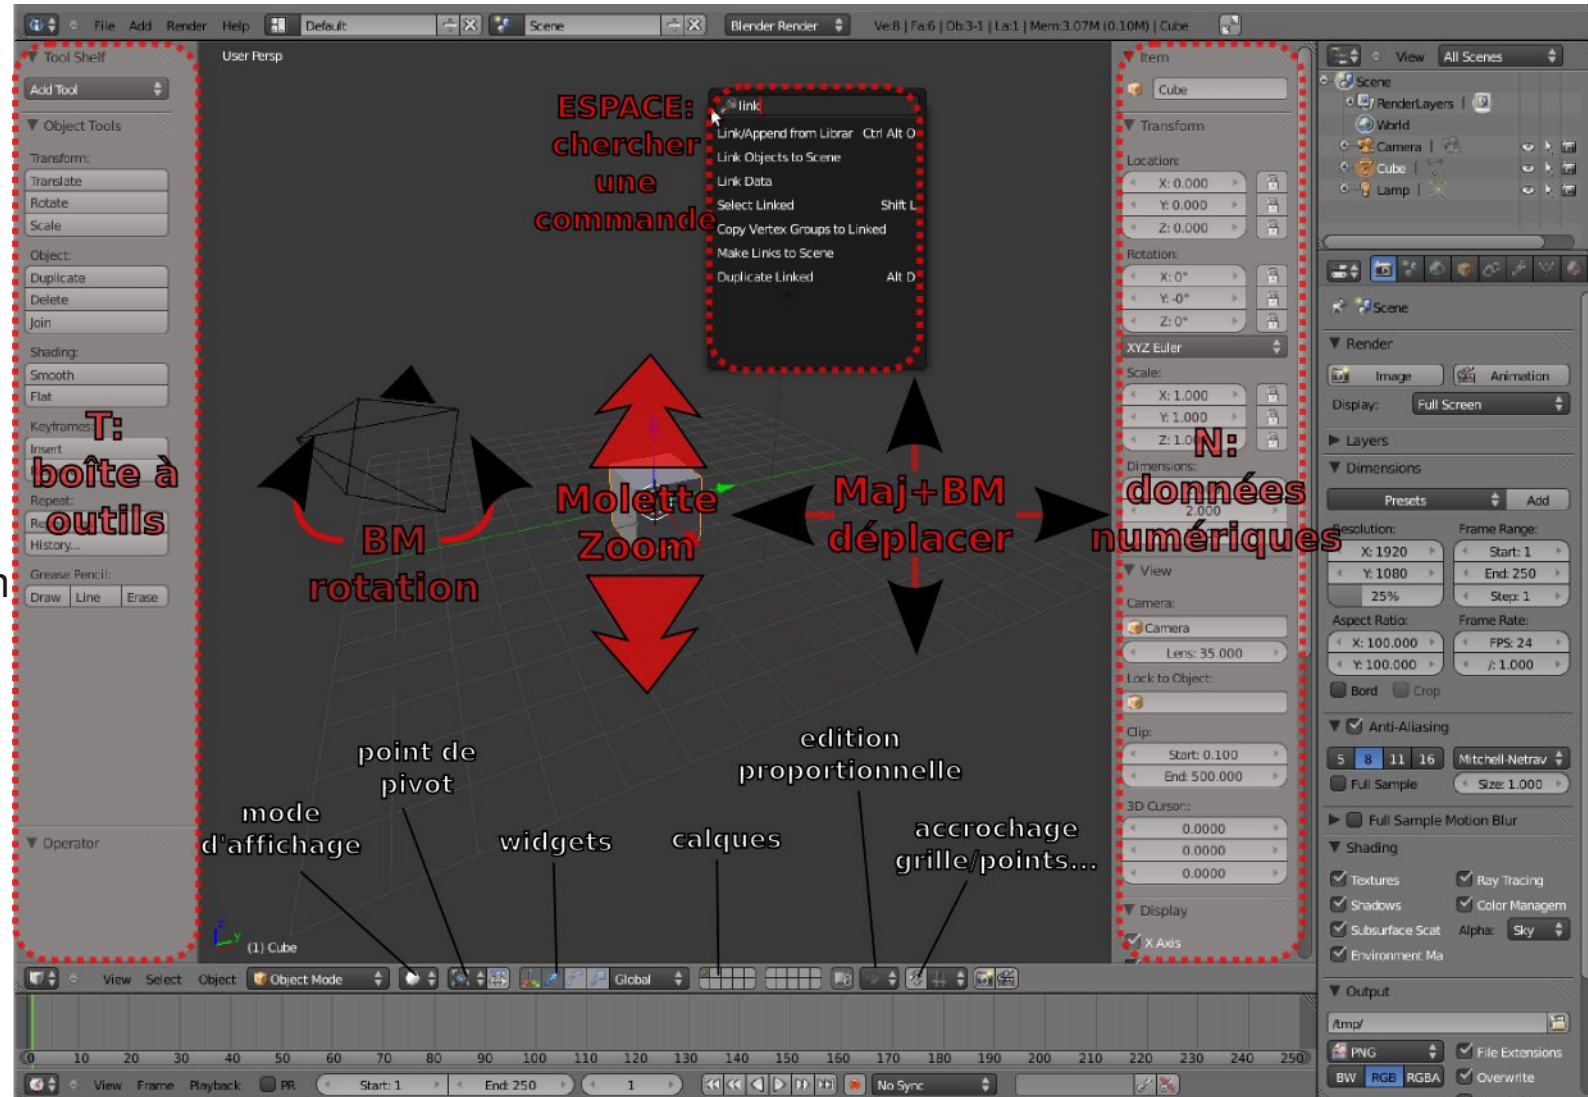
File Add Render Help Default Scene Blender Render Ve:8 | Fa:6 | Ob:3-1 | La:1 | Mem:3.07M (0.10M) | Cube

Tool Shelf
Add Tool
Object Tools
Transform:
Translate
Rotate
Scale
Object:
Duplicate
Delete
Join
Shading:
Smooth
Flat
Keyframes:
Insert
Repeat:
History...
Grease Pencil:
Draw Line Erase
Operator

T: boîte à outils

User Persp

ESPACE: chercher une commande

link
Link/Append from Librar Ctrl Alt O
Link Objects to Scene
Link Data
Select Linked Shift L
Copy Vertex Groups to Linked
Make Links to Scene
Duplicate Linked Alt D

BM rotation

Molette Zoom

Maj+BM déplacer

N: données numériques

Item
Cube
Transform
Location:
X: 0.000
Y: 0.000
Z: 0.000
Rotation:
X: 0°
Y: -0°
Z: 0°
XYZ Euler
Scale:
X: 1.000
Y: 1.000
Z: 1.0
Dimensions:
2.000
View
Camera:
Camera
Lens: 35.000
Lock to Object:
Clip:
Start: 0.100
End: 500.000
3D Cursor:
0.0000
0.0000
0.0000
Display
X Axis

(1) Cube

point de pivot
mode d'affichage
widgets
calques
edition proportionnelle
accrochage grille/points...

View Select Object Object Mode Global

View All Scenes
Scene
RenderLayers
World
Camera
Cube
Lamp

Scene
Render
Image Animation
Display: Full Screen
Layers
Dimensions
Presets Add
Resolution:
X: 1920
Y: 1080
25%
Frame Range:
Start: 1
End: 250
Step: 1
Aspect Ratio:
X: 100.000
Y: 100.000
Frame Rate:
FPS: 24
/: 1.000
Bord Crop
Anti-Aliasing
5 8 11 16 Mitchell-Netrav
Full Sample Size: 1.000
Full Sample Motion Blur
Shading
Textures Ray Tracing
Shadows Color Managem
Subsurface Scat Alpha: Sky
Environment Ma
Output
/tmp/
PNG File Extensions
BW RGB RGBA Overwrite

0 10 20 30 40 50 60 70 80 90 100 110 120 130 140 150 160 170 180 190 200 210 220 230 240 250
View Frame Playback PR Start: 1 End: 250 1 No Sync